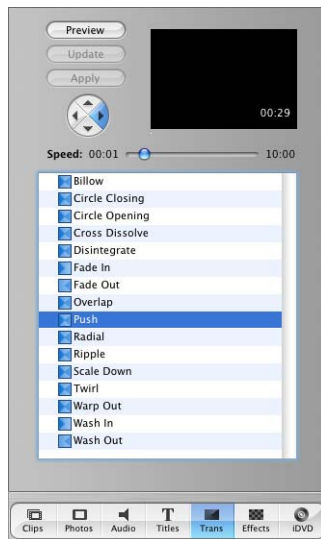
Preview
Update
Apply

00:29

Speed: 00:01 10:00

Billow
Circle Closing
Circle Opening
Cross Dissolve
Disintegrate
Fade In
Fade Out
Overlap
Push
Radial
Ripple
Scale Down
Twirl
Warp Out
Wash In
Wash Out

Clips
Photos
Audio
Titles
Trans
Effects
iDVD